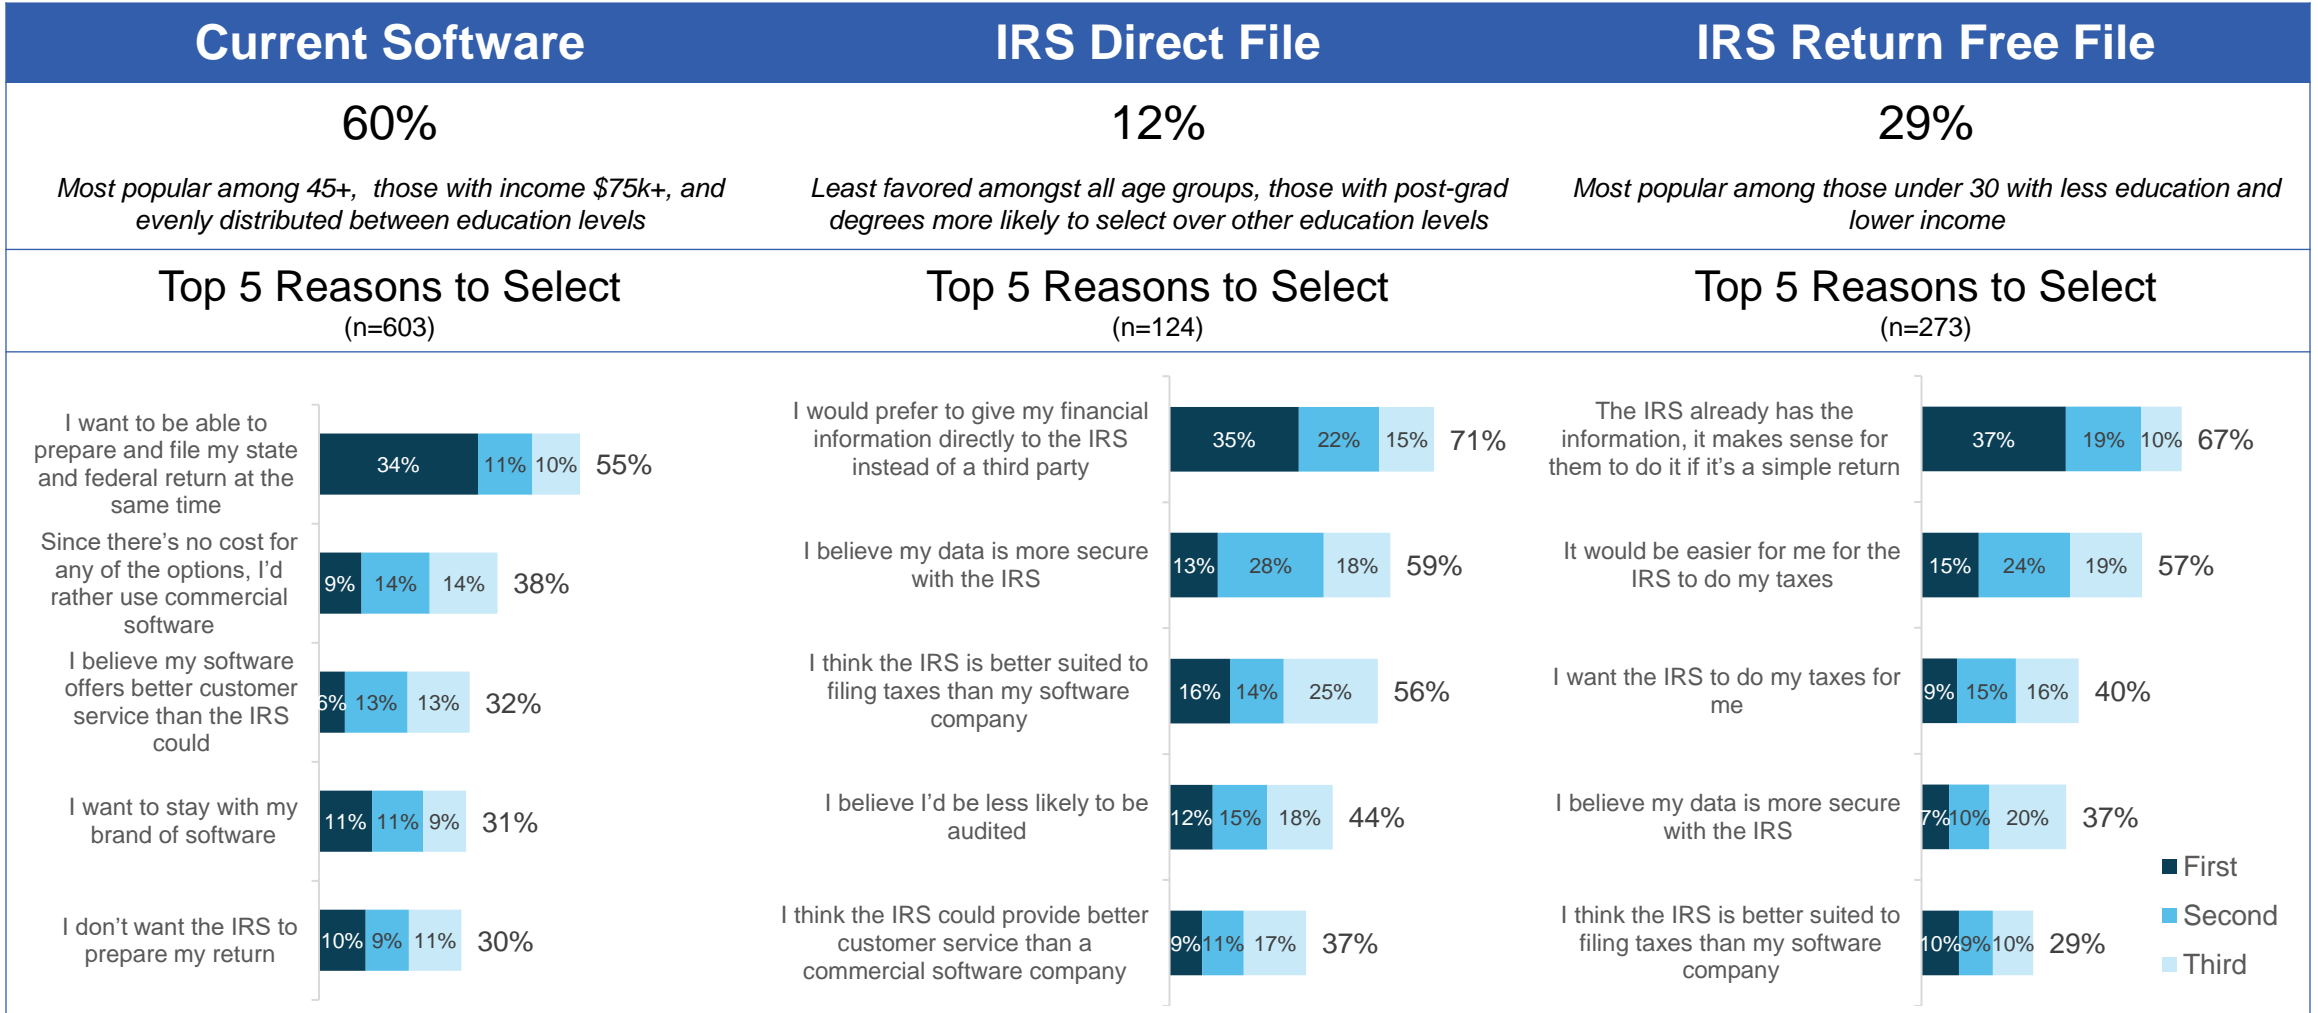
Current Software

60%

*Most popular among 45+, those with income $75k+, and evenly distributed between education levels*

Top 5 Reasons to Select
(n=603)

| Reason | First | Second | Third | Total |
|---|---|---|---|---|
| I want to be able to prepare and file my state and federal return at the same time | 34% | 11% | 10% | 55% |
| Since there's no cost for any of the options, I'd rather use commercial software | 9% | 14% | 14% | 38% |
| I believe my software offers better customer service than the IRS could | 6% | 13% | 13% | 32% |
| I want to stay with my brand of software | 11% | 11% | 9% | 31% |
| I don't want the IRS to prepare my return | 10% | 9% | 11% | 30% |

IRS Direct File

12%

*Least favored amongst all age groups, those with post-grad degrees more likely to select over other education levels*

Top 5 Reasons to Select
(n=124)

| Reason | First | Second | Third | Total |
|---|---|---|---|---|
| I would prefer to give my financial information directly to the IRS instead of a third party | 35% | 22% | 15% | 71% |
| I believe my data is more secure with the IRS | 13% | 28% | 18% | 59% |
| I think the IRS is better suited to filing taxes than my software company | 16% | 14% | 25% | 56% |
| I believe I'd be less likely to be audited | 12% | 15% | 18% | 44% |
| I think the IRS could provide better customer service than a commercial software company | 9% | 11% | 17% | 37% |

IRS Return Free File

29%

*Most popular among those under 30 with less education and lower income*

Top 5 Reasons to Select
(n=273)

| Reason | First | Second | Third | Total |
|---|---|---|---|---|
| The IRS already has the information, it makes sense for them to do it if it's a simple return | 37% | 19% | 10% | 67% |
| It would be easier for me for the IRS to do my taxes | 15% | 24% | 19% | 57% |
| I want the IRS to do my taxes for me | 9% | 15% | 16% | 40% |
| I believe my data is more secure with the IRS | 7% | 10% | 20% | 37% |
| I think the IRS is better suited to filing taxes than my software company | 10% | 9% | 10% | 29% |

First
Second
Third